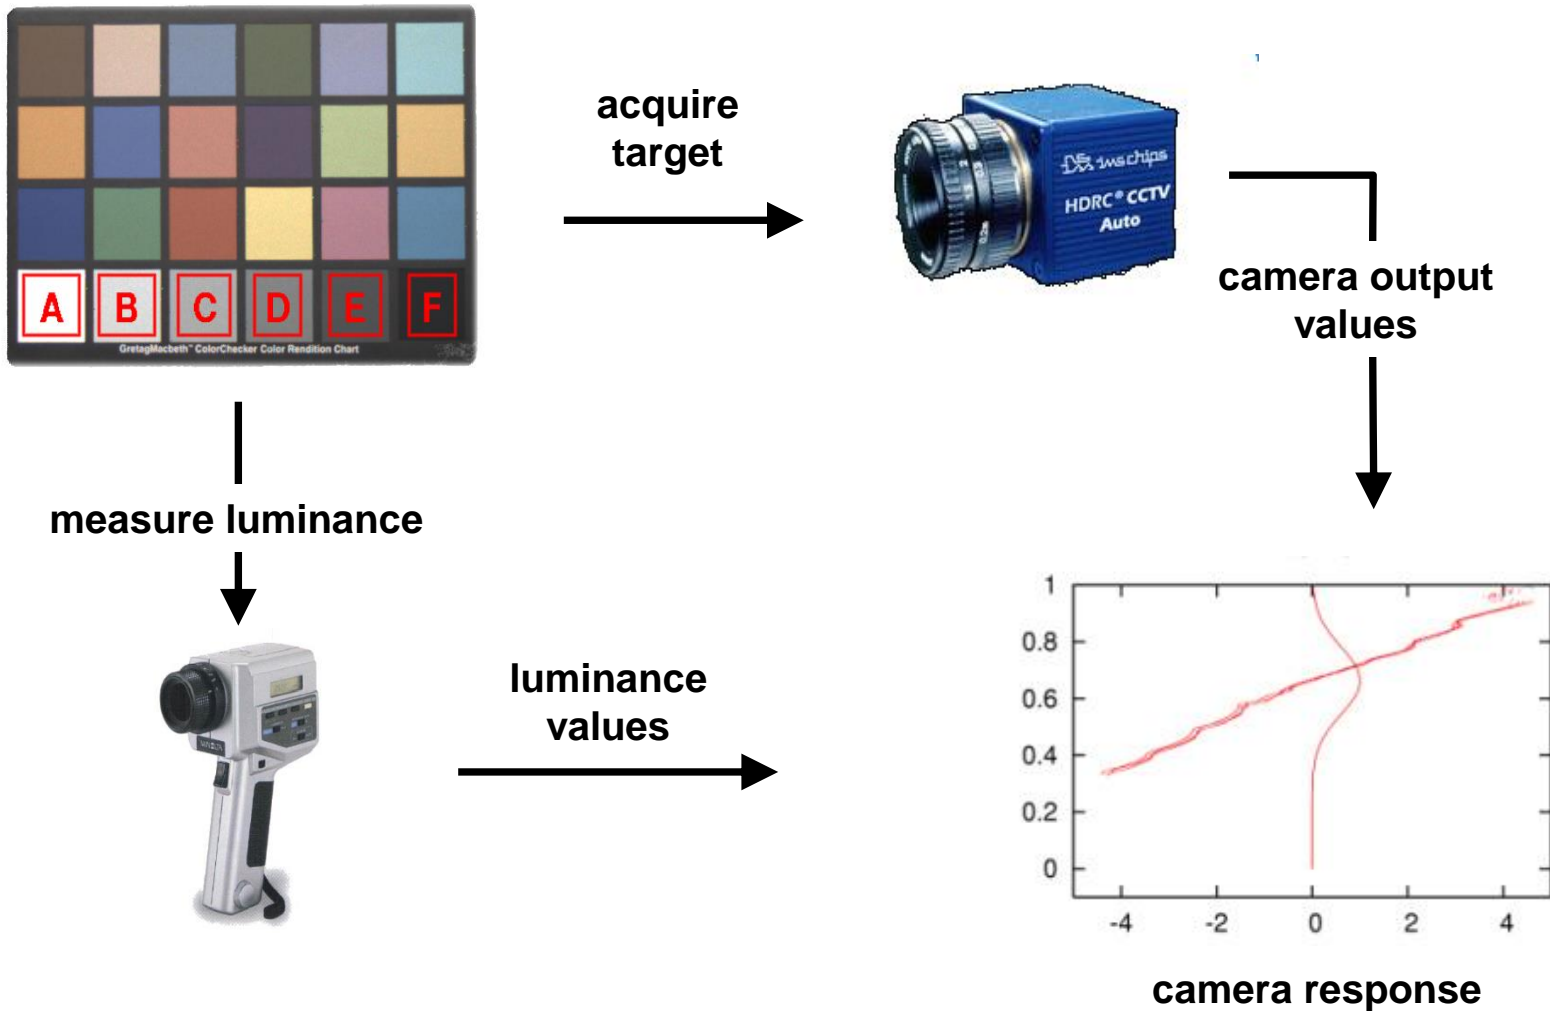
A B C D E F
GretagMacbeth™ ColorChecker Color Rendition Chart

acquire target

ims chips
HDRC® CCTV
Auto

camera output values

measure luminance

luminance values

1
0.8
0.6
0.4
0.2
0
-4
-2
0
2
4

camera response